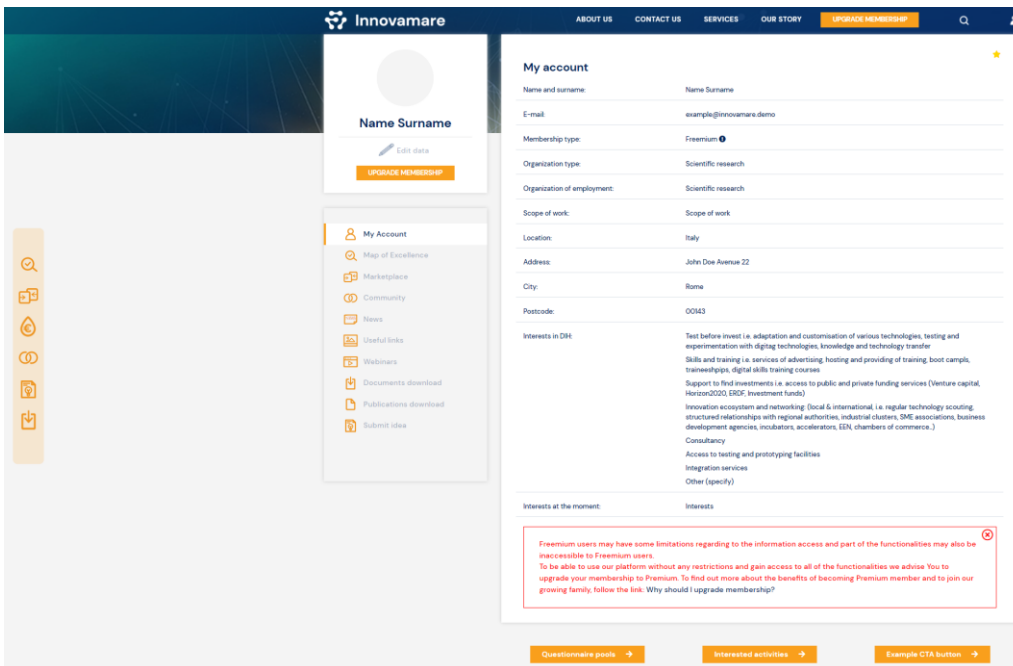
Innovamare

ABOUT US CONTACT US SERVICES OUR STORY UPGRADE MEMBERSHIP

Name Surname

Edit data

UPGRADE MEMBERSHIP

My Account
Map of Excellence
Marketplace
Community
News
Useful links
Webinars
Documents download
Publications download
Submit idea

My account

| Name and surname: | Name Surname |
|---|---|
| E-mail: | example@innovamare.demo |
| Membership type: | Freemium |
| Organization type: | Scientific research |
| Organization of employment: | Scientific research |
| Scope of work: | Scope of work |
| Location: | Italy |
| Address: | John Doe Avenue 22 |
| City: | Rome |
| Postcode: | 00143 |
| Interests in DIH: | Test before invest i.e. adaptation and customisation of various technologies, testing and experimentation with digitag technologies, knowledge and technology transfer<br>Skills and training i.e. services of advertising, hosting and providing of training, boot campls, traineeshpips, digital skills training courses<br>Support to find investments i.e. access to public and private funding services (Venture capital, Horizon2020, ERDF, Investment funds)<br>Innovation ecosystem and networking: (local & international, i.e. regular technology scouting, structured relationships with regional authorities, industrial clusters, SME associations, business development agencies, incubators, accelerators, EEN, chambers of commerce..)<br>Consultancy<br>Access to testing and prototyping facilities<br>Integration services<br>Other (specify) |
| Interests at the moment: | Interests |

Freemium users may have some limitations regarding to the information access and part of the functionalities may also be inaccessible to Freemium users.
To be able to use our platform without any restrictions and gain access to all of the functionalities we advise You to upgrade your membership to Premium. To find out more about the benefits of becoming Premium member and to join our growing family, follow the link: Why should I upgrade membership?

Questionnaire pools → Interested activities → Example CTA button →